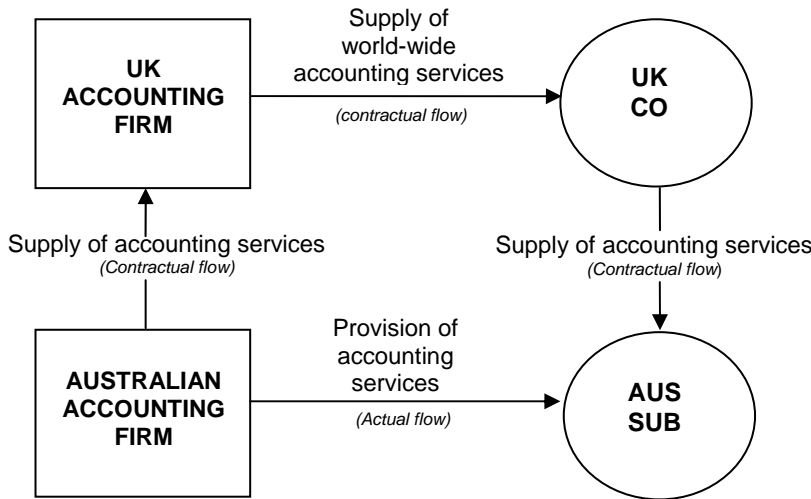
UK ACCOUNTING FIRM

Supply of world-wide accounting services

(contractual flow)

UK CO

Supply of accounting services
(Contractual flow)

Supply of accounting services
(Contractual flow)

AUSTRALIAN ACCOUNTING FIRM

Provision of accounting services

(Actual flow)

AUS SUB